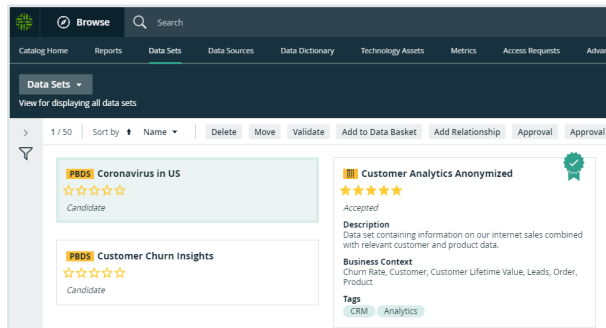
Browse
Search

Catalog Home
Reports
Data Sets
Data Sources
Data Dictionary
Technology Assets
Metrics
Access Requests
Advar

Data Sets
View for displaying all data sets

1 / 50
Sort by
Name
Delete
Move
Validate
Add to Data Basket
Add Relationship
Approval
Approval

PBDS Coronavirus in US
Candidate

PBDS Customer Churn Insights
Candidate

Customer Analytics Anonymized
Accepted
Description
Data set containing information on our internet sales combined with relevant customer and product data.
Business Context
Churn Rate, Customer, Customer Lifetime Value, Leads, Order, Product
Tags
CRM
Analytics